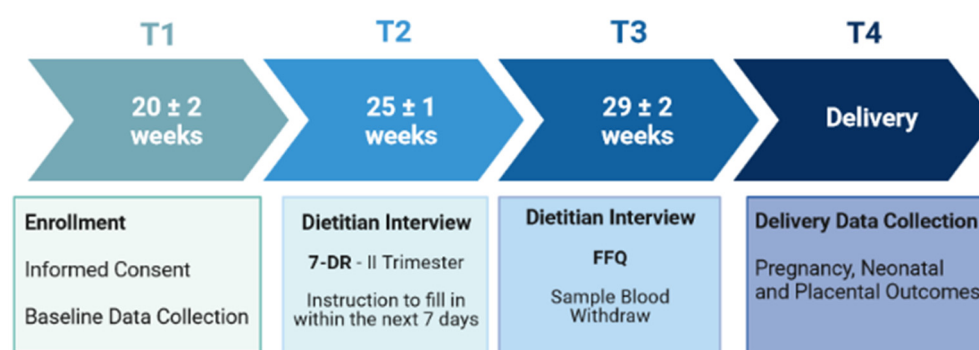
T1

$20 \pm 2$ weeks

T2

$25 \pm 1$ weeks

T3

$29 \pm 2$ weeks

T4

Delivery

Enrollment

Informed Consent

Baseline Data Collection

Dietitian Interview

7-DR - II Trimester

Instruction to fill in within the next 7 days

Dietitian Interview

FFQ

Sample Blood Withdraw

Delivery Data Collection

Pregnancy, Neonatal and Placental Outcomes